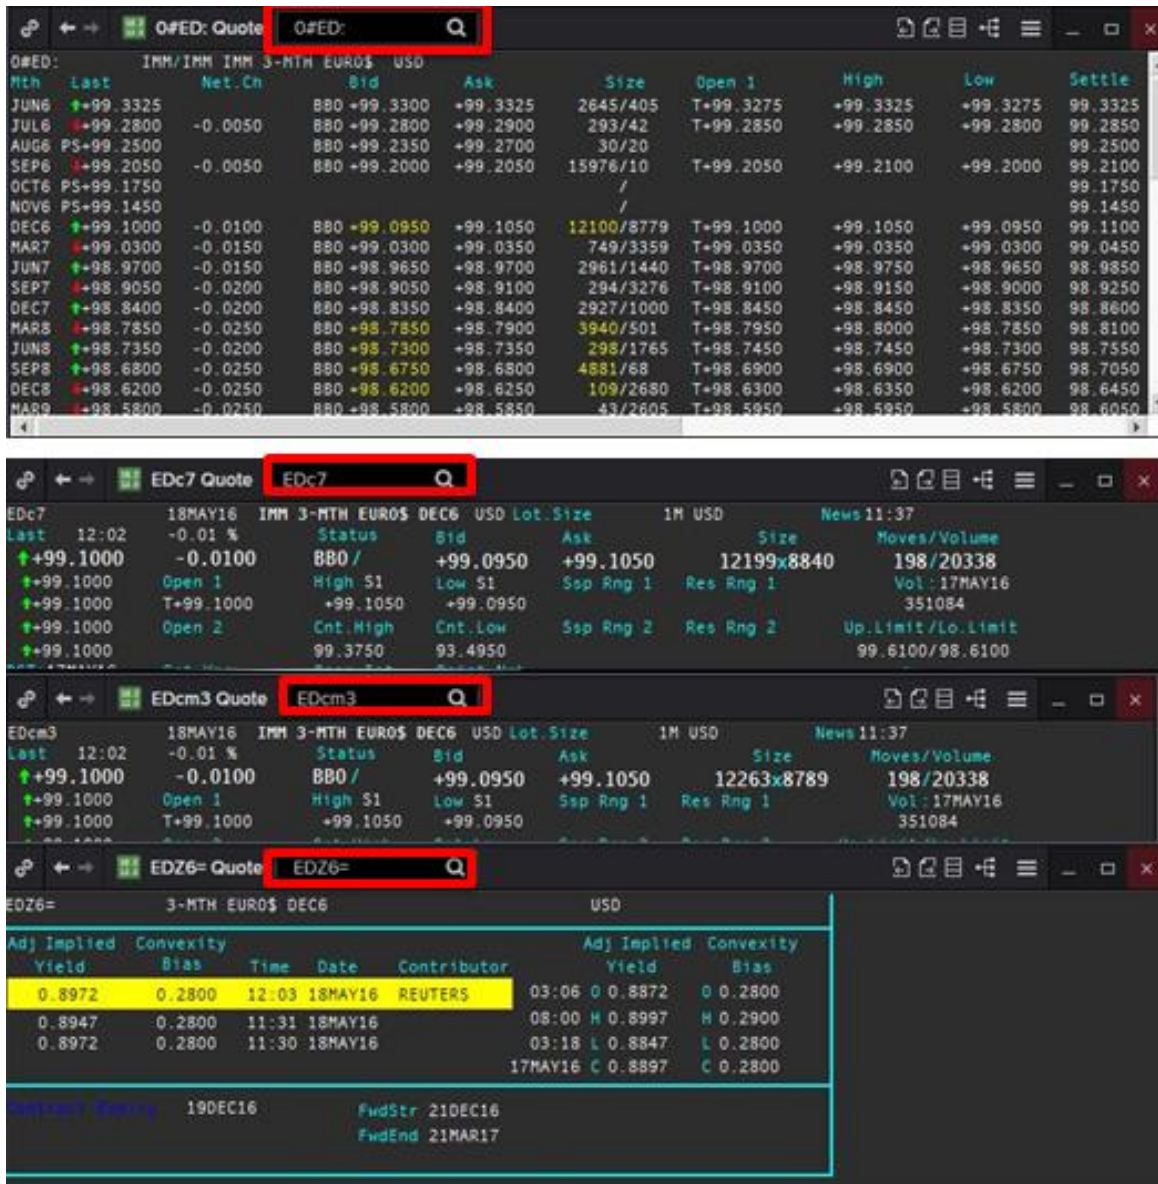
0#ED: Quote 0#ED:

0#ED: IMM/IMM IMM 3-MTH EURO$ USD

| Mth | Last | Net.Ch | Bid | Ask | Size | Open 1 | High | Low | Settle |
|---|---|---|---|---|---|---|---|---|---|
| JUN6 | +99.3325 | | BBO +99.3300 | +99.3325 | 2645/405 | T+99.3275 | +99.3325 | +99.3275 | 99.3325 |
| JUL6 | +99.2800 | -0.0050 | BBO +99.2800 | +99.2900 | 293/42 | T+99.2850 | +99.2850 | +99.2800 | 99.2850 |
| AUG6 | PS+99.2500 | | BBO +99.2350 | +99.2700 | 30/20 | | | | 99.2500 |
| SEP6 | +99.2050 | -0.0050 | BBO +99.2000 | +99.2050 | 15976/10 | T+99.2050 | +99.2100 | +99.2000 | 99.2100 |
| OCT6 | PS+99.1750 | | | | / | | | | 99.1750 |
| NOV6 | PS+99.1450 | | | | / | | | | 99.1450 |
| DEC6 | +99.1000 | -0.0100 | BBO +99.0950 | +99.1050 | 12100/8779 | T+99.1000 | +99.1050 | +99.0950 | 99.1100 |
| MAR7 | +99.0300 | -0.0150 | BBO +99.0300 | +99.0350 | 749/3359 | T+99.0350 | +99.0350 | +99.0300 | 99.0450 |
| JUN7 | +98.9700 | -0.0150 | BBO +98.9650 | +98.9700 | 2961/1440 | T+98.9700 | +98.9750 | +98.9650 | 98.9850 |
| SEP7 | +98.9050 | -0.0200 | BBO +98.9050 | +98.9100 | 294/3276 | T+98.9100 | +98.9150 | +98.9000 | 98.9250 |
| DEC7 | +98.8400 | -0.0200 | BBO +98.8350 | +98.8400 | 2927/1000 | T+98.8450 | +98.8450 | +98.8350 | 98.8600 |
| MAR8 | +98.7850 | -0.0250 | BBO +98.7850 | +98.7900 | 3940/501 | T+98.7950 | +98.8000 | +98.7850 | 98.8100 |
| JUN8 | +98.7350 | -0.0200 | BBO +98.7300 | +98.7350 | 298/1765 | T+98.7450 | +98.7450 | +98.7300 | 98.7550 |
| SEP8 | +98.6800 | -0.0250 | BBO +98.6750 | +98.6800 | 4881/68 | T+98.6900 | +98.6900 | +98.6750 | 98.7050 |
| DEC8 | +98.6200 | -0.0250 | BBO +98.6200 | +98.6250 | 109/2680 | T+98.6300 | +98.6350 | +98.6200 | 98.6450 |
| MAR9 | +98.5800 | -0.0250 | BBO +98.5800 | +98.5850 | 43/2605 | T+98.5950 | +98.5950 | +98.5800 | 98.6050 |

EDc7 Quote EDc7

EDc7 18MAY16 IMM 3-MTH EURO$ DEC6 USD Lot.Size 1M USD News 11:37
Last 12:02 -0.01 % Status Bid Ask Size Moves/Volume
+99.1000 -0.0100 BBO / +99.0950 +99.1050 12199x8840 198/20338
+99.1000 Open 1 High S1 Low S1 Ssp Rng 1 Res Rng 1 Vol:17MAY16
+99.1000 T+99.1000 +99.1050 +99.0950 351084
+99.1000 Open 2 Cnt.High Cnt.Low Ssp Rng 2 Res Rng 2 Up.Limit/Lo.Limit
+99.1000 99.3750 93.4950 99.6100/98.6100

EDcm3 Quote EDcm3

EDcm3 18MAY16 IMM 3-MTH EURO$ DEC6 USD Lot.Size 1M USD News 11:37
Last 12:02 -0.01 % Status Bid Ask Size Moves/Volume
+99.1000 -0.0100 BBO / +99.0950 +99.1050 12263x8789 198/20338
+99.1000 Open 1 High S1 Low S1 Ssp Rng 1 Res Rng 1 Vol:17MAY16
+99.1000 T+99.1000 +99.1050 +99.0950 351084

EDZ6= Quote EDZ6=

EDZ6= 3-MTH EURO$ DEC6 USD

| Adj Implied Yield | Convexity Bias | Time | Date | Contributor |
|---|---|---|---|---|
| 0.8972 | 0.2800 | 12:03 | 18MAY16 | REUTERS |
| 0.8947 | 0.2800 | 11:31 | 18MAY16 | |
| 0.8972 | 0.2800 | 11:30 | 18MAY16 | |

| | Adj Implied Yield | Convexity Bias |
|---|---|---|
| 03:06 | O 0.8872 | O 0.2800 |
| 08:00 | H 0.8997 | H 0.2900 |
| 03:18 | L 0.8847 | L 0.2800 |
| 17MAY16 | C 0.8897 | C 0.2800 |

Contract Expiry 19DEC16 FwdStr 21DEC16
FwdEnd 21MAR17